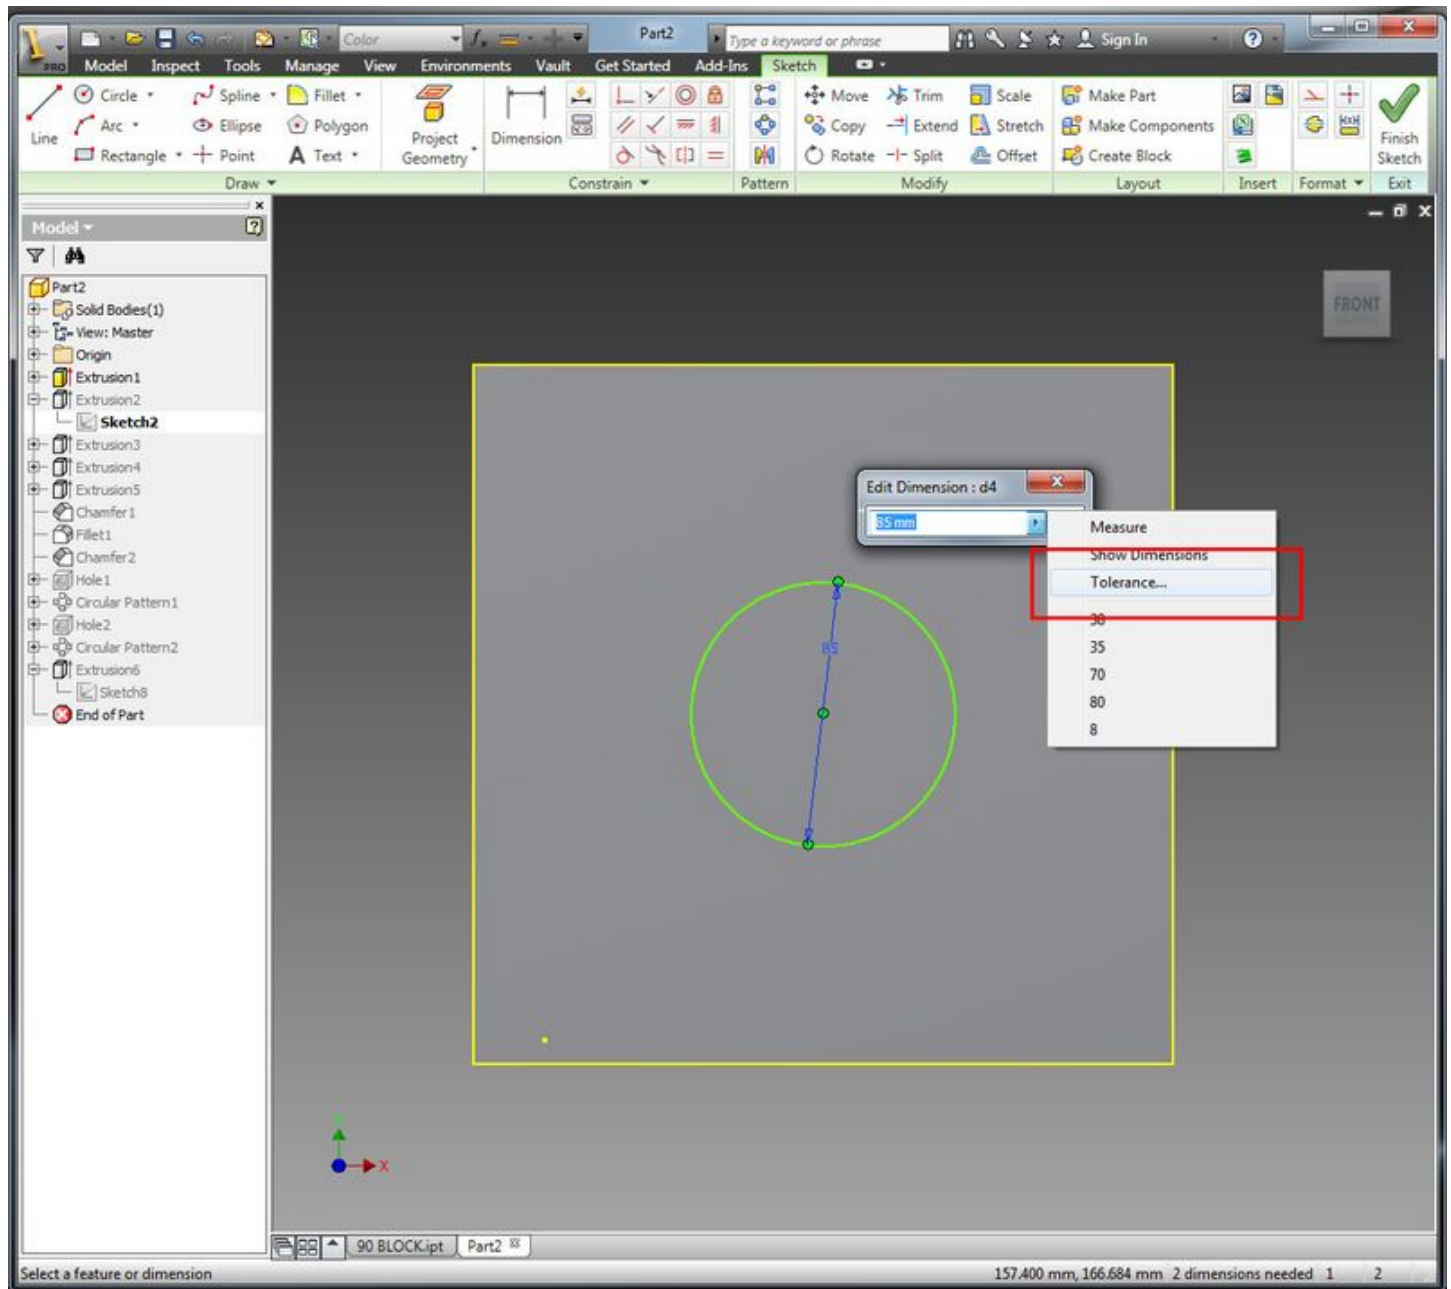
PRO Color Part2 Type a keyword or phrase Sign In

Model Inspect Tools Manage View Environments Vault Get Started Add-Ins Sketch

Line Circle Arc Rectangle Spline Ellipse Point Fillet Polygon Text Project Geometry Dimension Move Copy Rotate Trim Extend Split Scale Stretch Offset Make Part Make Components Create Block Finish Sketch

Draw Constrain Pattern Modify Layout Insert Format Exit

Model

Part2
Solid Bodies(1)
View: Master
Origin
Extrusion1
Extrusion2
Sketch2
Extrusion3
Extrusion4
Extrusion5
Chamfer1
Fillet1
Chamfer2
Hole1
Circular Pattern1
Hole2
Circular Pattern2
Extrusion6
Sketch8
End of Part

FRONT

Edit Dimension : d4

85 mm

Measure
Show Dimensions
Tolerance...
30
35
70
80
8

85

90 BLOCK.ipt Part2

Select a feature or dimension

157.400 mm, 166.684 mm 2 dimensions needed 1 2